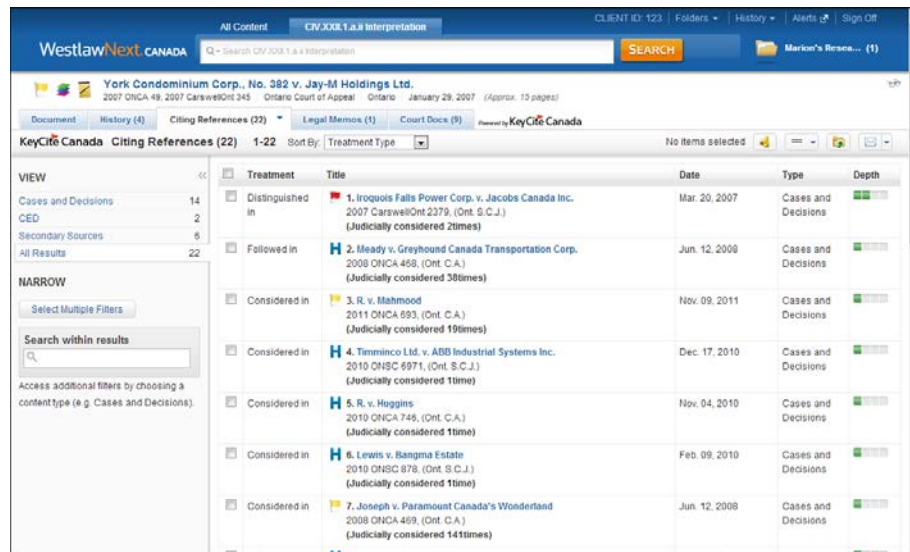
All Content   CIV.XXII.1.a.ii Interpretation   CLIENT ID: 123   Folders ▾   History ▾   Alerts   Sign Off

WestlawNext CANADA   Q▾ Search CIV.XXII.1.a.ii Interpretation   SEARCH   Marion's Resea... (1)

York Condominium Corp., No. 382 v. Jay-M Holdings Ltd.
2007 ONCA 49, 2007 CarswellOnt 345   Ontario Court of Appeal   Ontario   January 29, 2007   (Approx. 13 pages)

Document   History (4)   Citing References (22)   Legal Memos (1)   Court Docs (9)   Powered by KeyCite Canada

KeyCite Canada Citing References (22)   1-22   Sort By: Treatment Type   No items selected

VIEW
Cases and Decisions 14
CED 2
Secondary Sources 6
All Results 22

NARROW
Select Multiple Filters
Search within results
Access additional filters by choosing a content type (e.g. Cases and Decisions).

| | Treatment | Title | Date | Type | Depth |
|---|---|---|---|---|---|
| | Distinguished in | 1. Iroquois Falls Power Corp. v. Jacobs Canada Inc. 2007 CarswellOnt 2379, (Ont. S.C.J.) (Judicially considered 2times) | Mar. 20, 2007 | Cases and Decisions | |
| | Followed in | 2. Meady v. Greyhound Canada Transportation Corp. 2008 ONCA 468, (Ont. C.A.) (Judicially considered 38times) | Jun. 12, 2008 | Cases and Decisions | |
| | Considered in | 3. R. v. Mahmood 2011 ONCA 693, (Ont. C.A.) (Judicially considered 19times) | Nov. 09, 2011 | Cases and Decisions | |
| | Considered in | 4. Timminco Ltd. v. ABB Industrial Systems Inc. 2010 ONSC 6971, (Ont. S.C.J.) (Judicially considered 1time) | Dec. 17, 2010 | Cases and Decisions | |
| | Considered in | 5. R. v. Huggins 2010 ONCA 746, (Ont. C.A.) (Judicially considered 1time) | Nov. 04, 2010 | Cases and Decisions | |
| | Considered in | 6. Lewis v. Bangma Estate 2010 ONSC 878, (Ont. S.C.J.) (Judicially considered 1time) | Feb. 09, 2010 | Cases and Decisions | |
| | Considered in | 7. Joseph v. Paramount Canada's Wonderland 2008 ONCA 469, (Ont. C.A.) (Judicially considered 141times) | Jun. 12, 2008 | Cases and Decisions | |